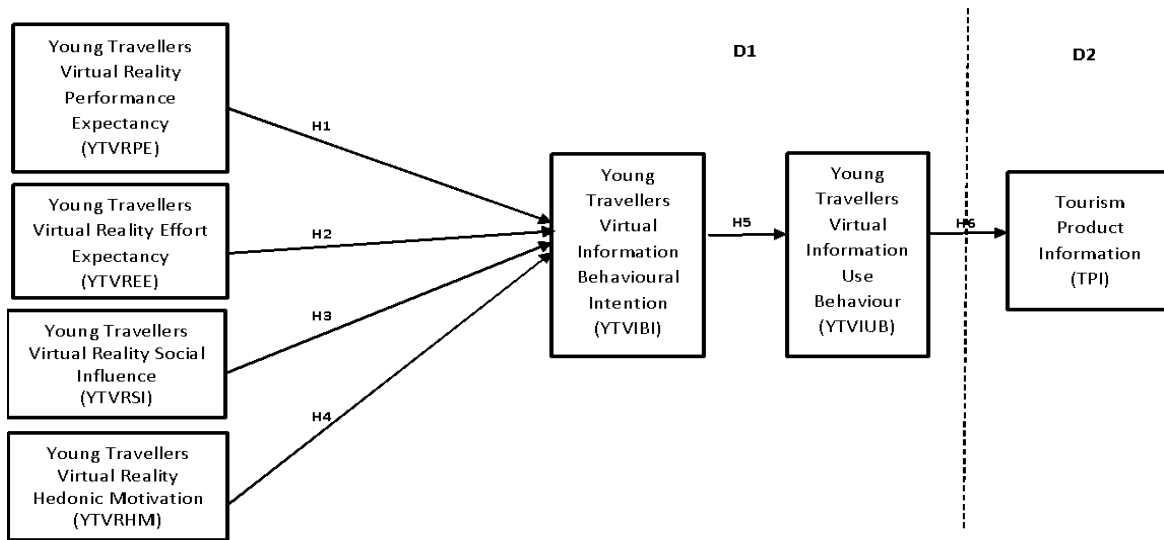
Young Travellers Virtual Reality Performance Expectancy (YTVRPE)

Young Travellers Virtual Reality Effort Expectancy (YTVREE)

Young Travellers Virtual Reality Social Influence (YTVRSI)

Young Travellers Virtual Reality Hedonic Motivation (YTVRHM)

H1

H2

H3

H4

D1

Young Travellers Virtual Information Behavioural Intention (YTVIBI)

H5

Young Travellers Virtual Information Use Behaviour (YTVIUB)

H6

D2

Tourism Product Information (TPI)